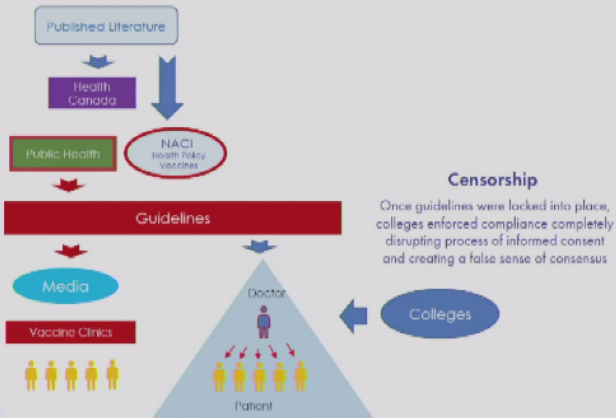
Published Literature

Health Canada

NACI
Health Policy
Vaccines

Public Health

Guidelines

Media

Vaccine Clinics

Doctor

Patient

Colleges

Censorship

Once guidelines were locked into place, colleges enforced compliance completely disrupting process of informed consent and creating a false sense of consensus